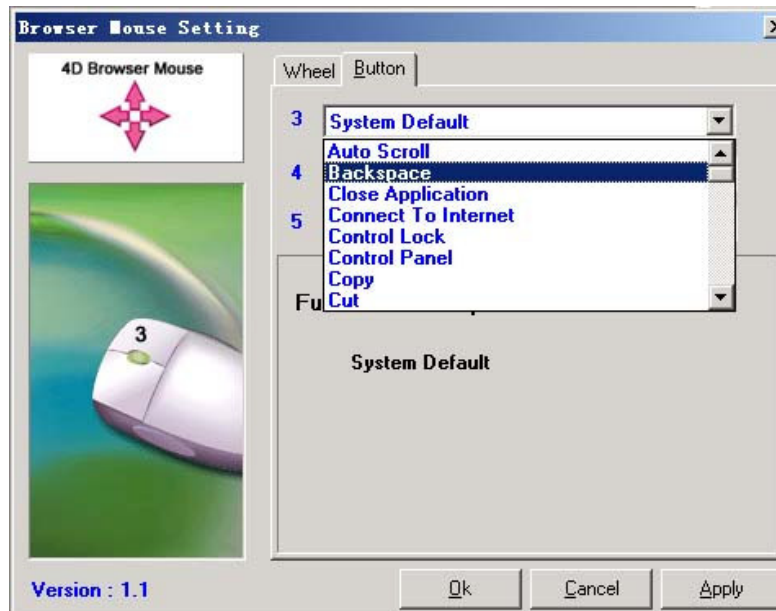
Browser Mouse Setting

4D Browser Mouse

Wheel Button

3 System Default

Auto Scroll
Backspace
Close Application
Connect To Internet
Control Lock
Control Panel
Copy
Cut

4

5

Fu

3

System Default

Version : 1.1

Ok Cancel Apply